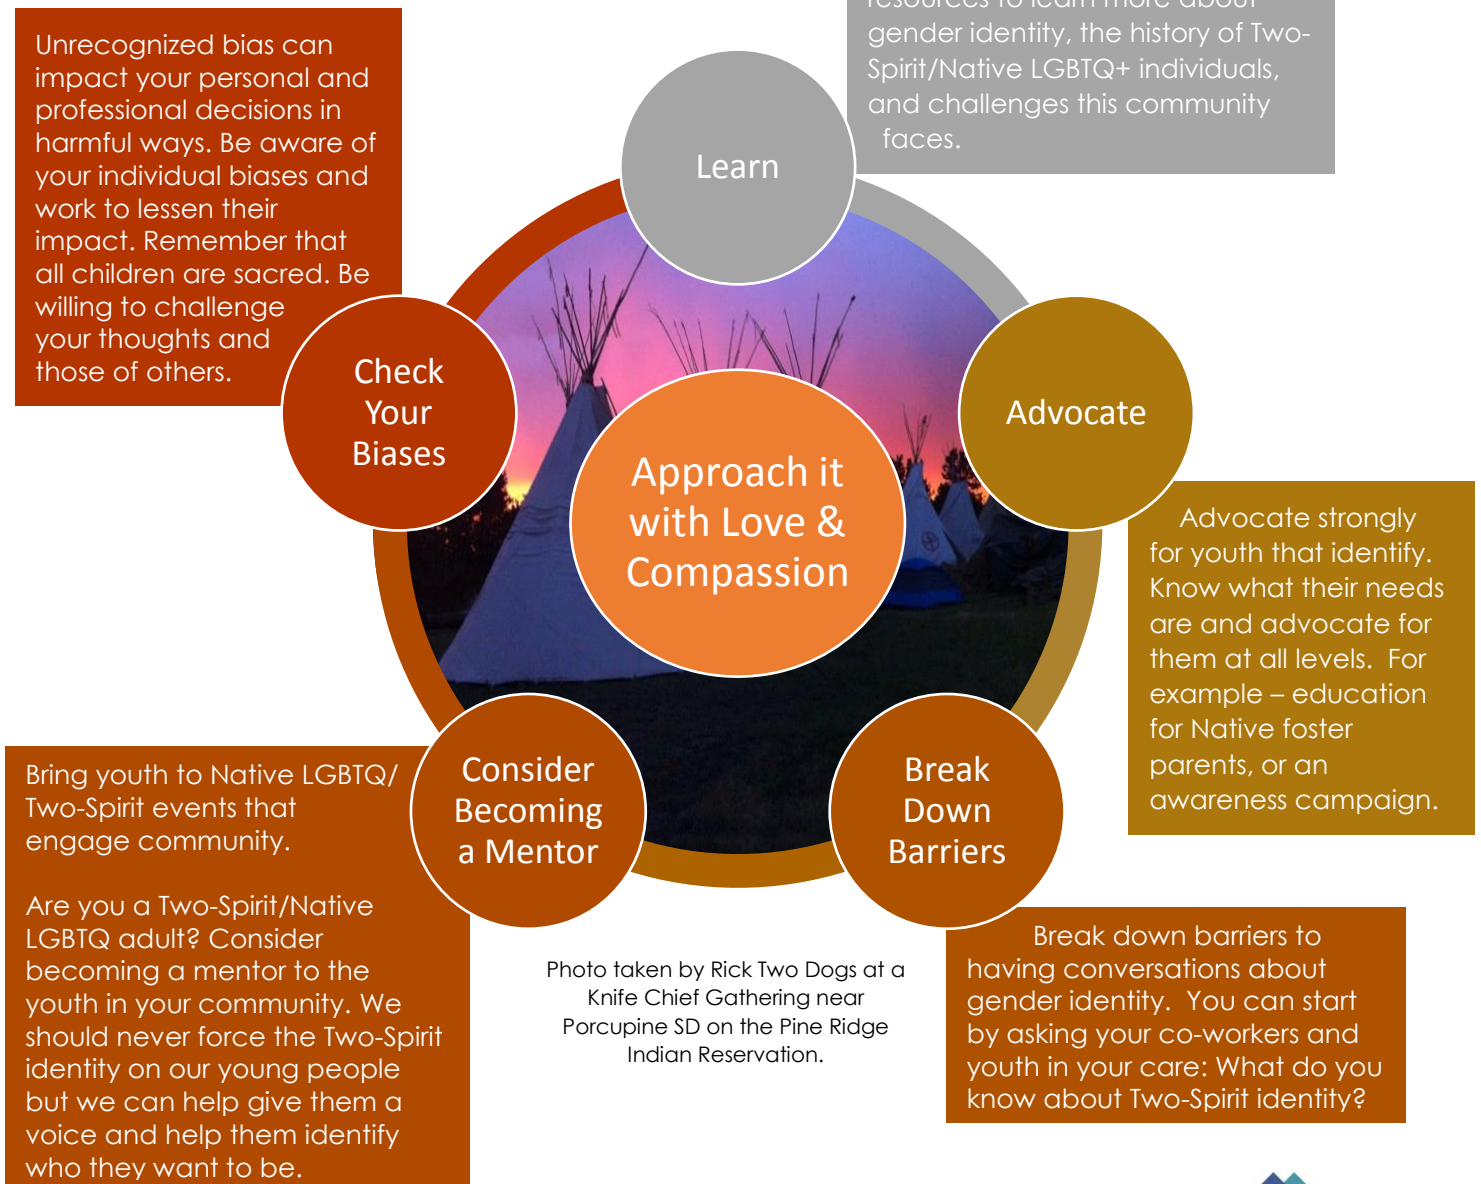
Unrecognized bias can impact your personal and professional decisions in harmful ways. Be aware of your individual biases and work to lessen their impact. Remember that all children are sacred. Be willing to challenge your thoughts and those of others.

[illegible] gender identity, the history of Two-Spirit/Native LGBTQ+ individuals, and challenges this community faces.

Learn

Check Your Biases

Advocate

Approach it with Love & Compassion

Advocate strongly for youth that identify. Know what their needs are and advocate for them at all levels. For example – education for Native foster parents, or an awareness campaign.

Consider Becoming a Mentor

Break Down Barriers

Bring youth to Native LGBTQ/ Two-Spirit events that engage community.

Are you a Two-Spirit/Native LGBTQ adult? Consider becoming a mentor to the youth in your community. We should never force the Two-Spirit identity on our young people but we can help give them a voice and help them identify who they want to be.

Photo taken by Rick Two Dogs at a Knife Chief Gathering near Porcupine SD on the Pine Ridge Indian Reservation.

Break down barriers to having conversations about gender identity. You can start by asking your co-workers and youth in your care: What do you know about Two-Spirit identity?